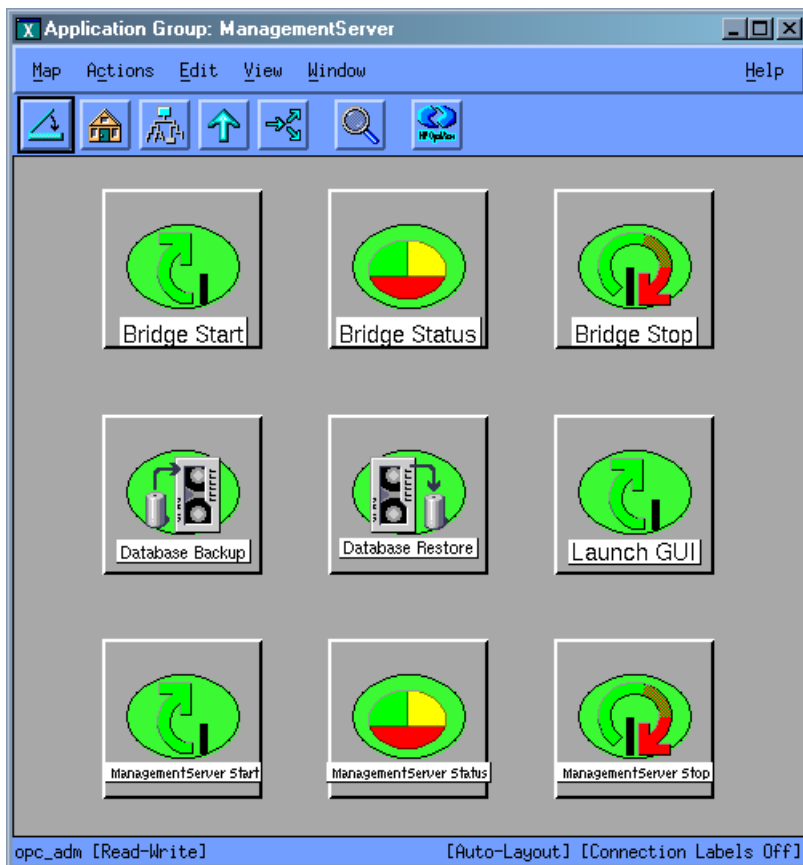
Application Group: ManagementServer

Map Actions Edit View Window Help

HP OpenView

Bridge Start

Bridge Status

Bridge Stop

Database Backup

Database Restore

Launch GUI

ManagementServer Start

ManagementServer Status

ManagementServer Stop

opc_adm [Read-Write] [Auto-Layout] [Connection Labels Off]